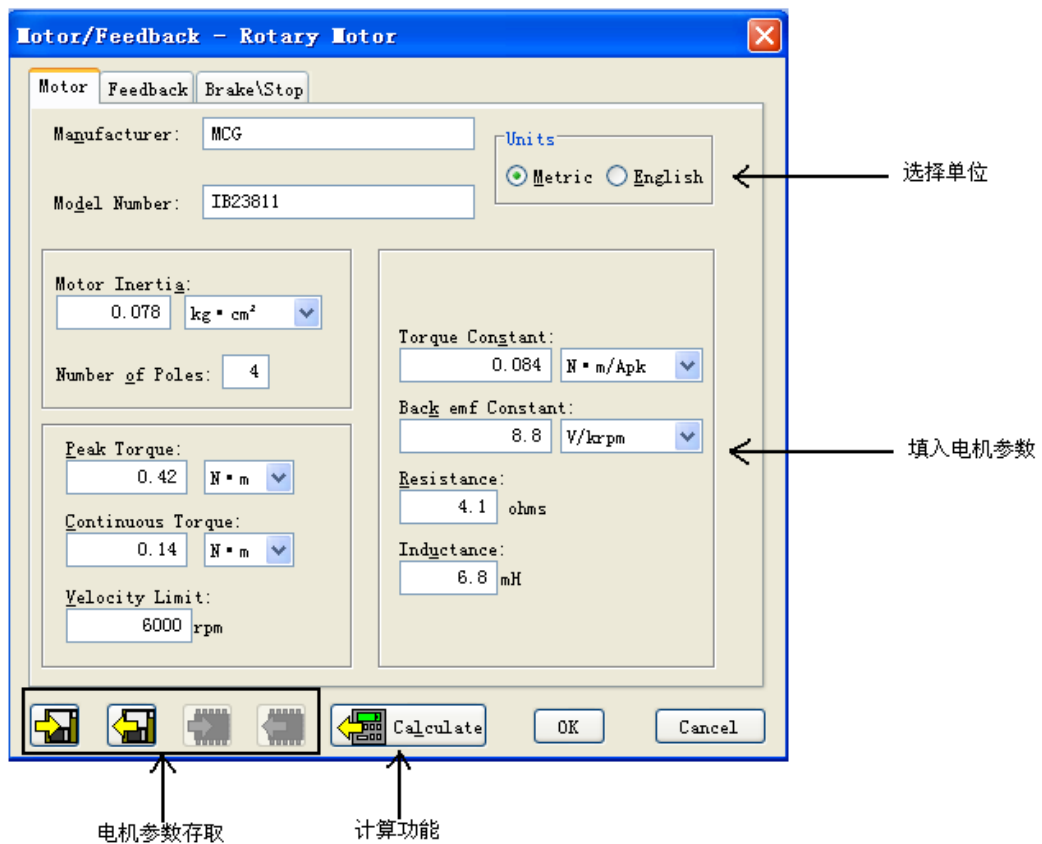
Motor/Feedback - Rotary Motor

Motor | Feedback | Brake\Stop

Manufacturer: MCG

Model Number: IB23811

Units
Metric English

选择单位

Motor Inertia:
0.078 kg • cm²

Number of Poles: 4

Peak Torque:
0.42 N • m

Continuous Torque:
0.14 N • m

Velocity Limit:
6000 rpm

Torque Constant:
0.084 N • m/Apk

Back emf Constant:
8.8 V/krpm

Resistance:
4.1 ohms

Inductance:
6.8 mH

填入电机参数

Calculate

OK

Cancel

电机参数存取

计算功能